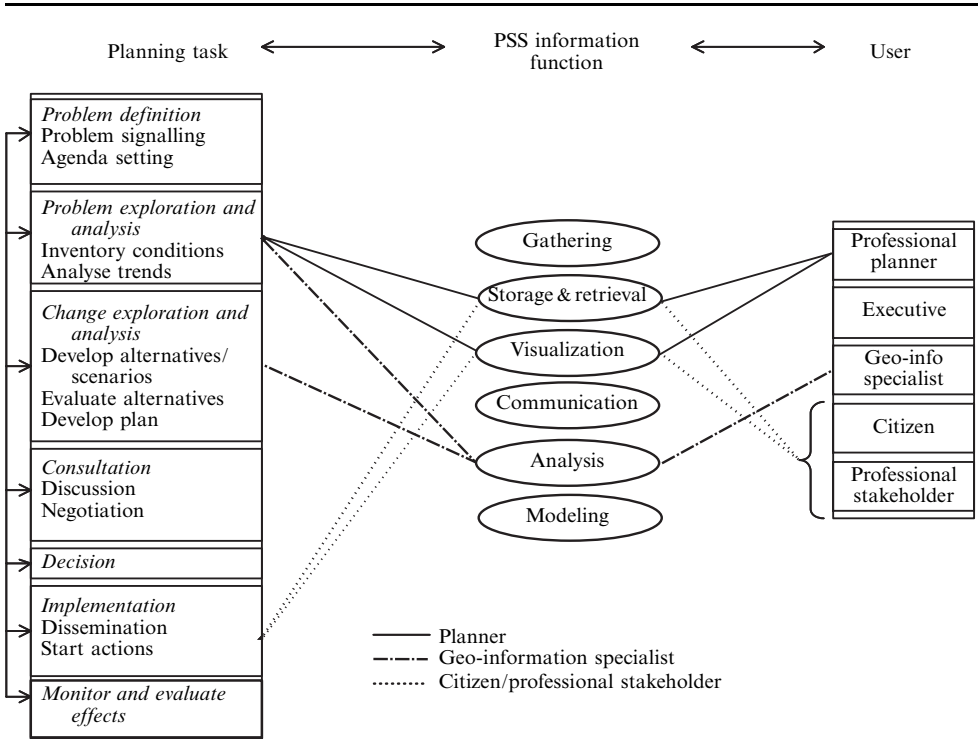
Planning task

PSS information function

User

Problem definition
Problem signalling
Agenda setting

Problem exploration and analysis
Inventory conditions
Analyse trends

Change exploration and analysis
Develop alternatives/ scenarios
Evaluate alternatives
Develop plan

Consultation
Discussion
Negotiation

Decision

Implementation
Dissemination
Start actions

Monitor and evaluate effects

Gathering

Storage & retrieval

Visualization

Communication

Analysis

Modeling

Professional planner

Executive

Geo-info specialist

Citizen

Professional stakeholder

Planner

Geo-information specialist

Citizen/professional stakeholder